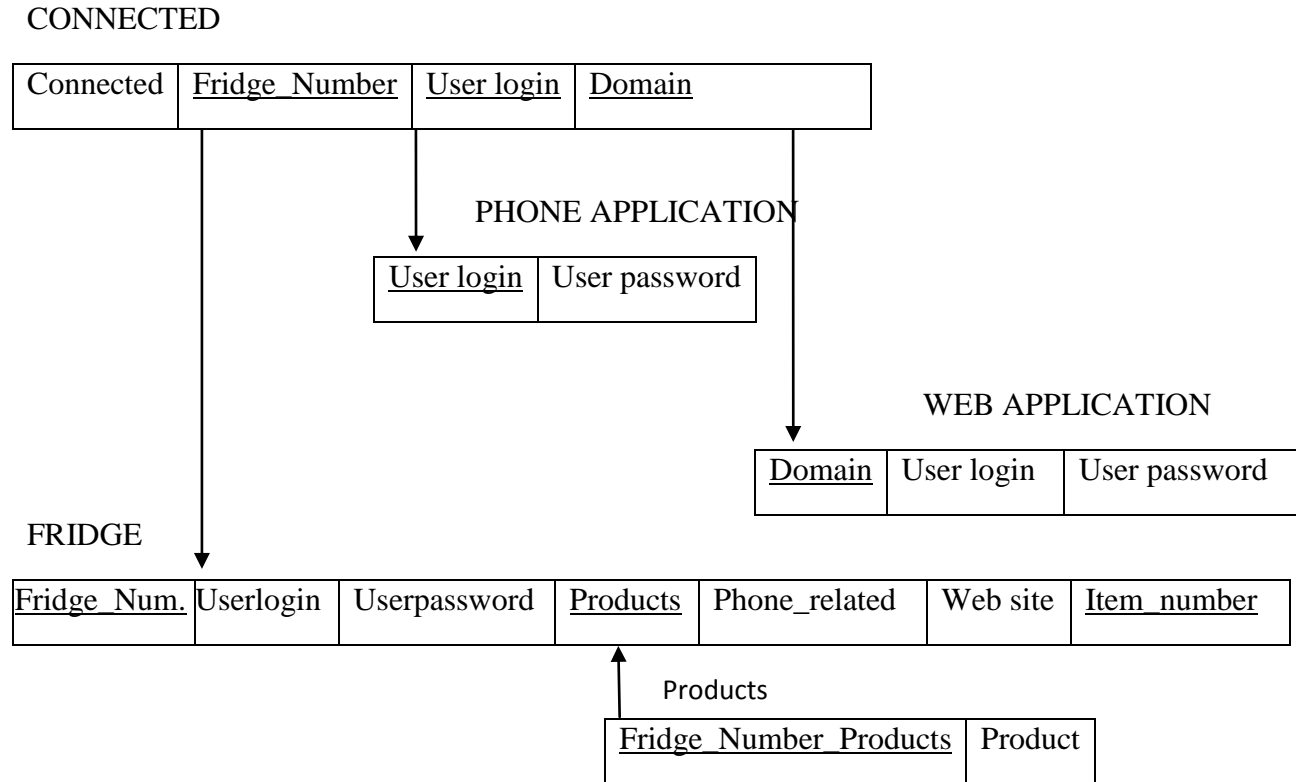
CONNECTED

| Connected | Fridge_Number | User login | Domain |
|---|---|---|---|

PHONE APPLICATION

| User login | User password |
|---|---|

WEB APPLICATION

| Domain | User login | User password |
|---|---|---|

FRIDGE

| Fridge_Num. | Userlogin | Userpassword | Products | Phone_related | Web site | Item_number |
|---|---|---|---|---|---|---|

Products

| Fridge_Number_Products | Product |
|---|---|